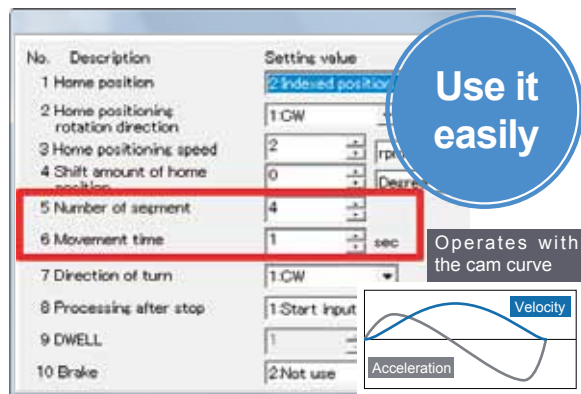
No. Description
Setting value
1 Home position
2:Indexed position
2 Home positioning rotation direction
1:CW
3 Home positioning speed
2
rpm
4 Shift amount of home position
0
Degree
5 Number of segment
4
6 Movement time
1
sec
7 Direction of turn
1:CW
8 Processing after stop
1:Start input
9 DWELL
1
10 Brake
2:Not use

Use it easily

Operates with the cam curve

Velocity
Acceleration